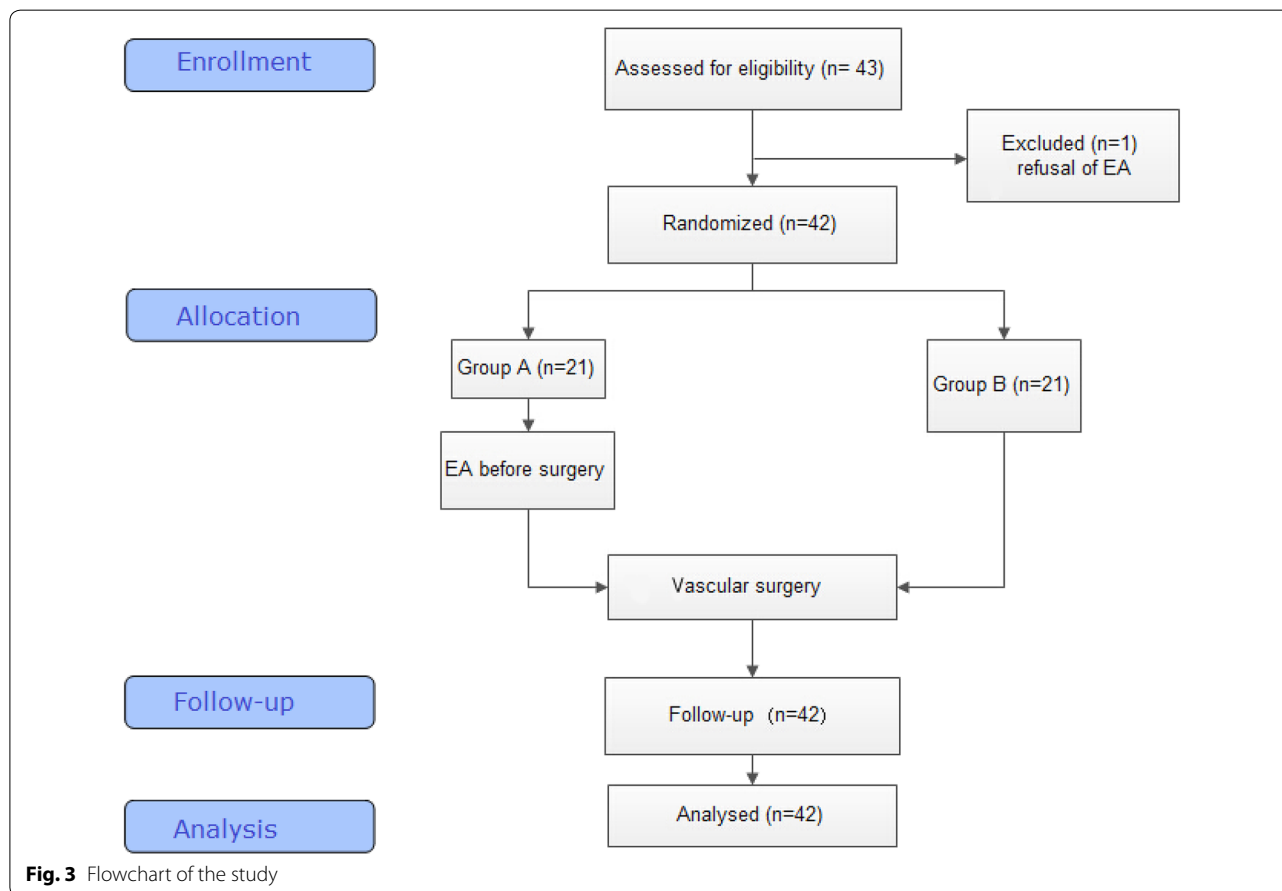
Enrollment

Assessed for eligibility (n= 43)

Excluded (n=1)
refusal of EA

Randomized (n=42)

Allocation

Group A (n=21)

Group B (n=21)

EA before surgery

Vascular surgery

Follow-up

Follow-up （n=42）

Analysis

Analysed (n=42)

**Fig. 3** Flowchart of the study